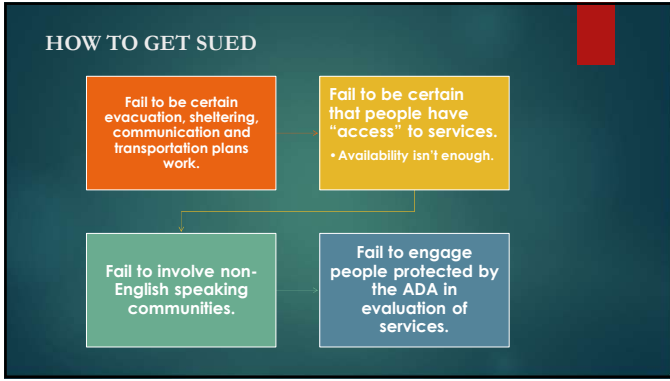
HOW TO GET SUED

Fail to be certain evacuation, sheltering, communication and transportation plans work.

Fail to be certain that people have "access" to services.

• Availability isn't enough.

Fail to involve non-English speaking communities.

Fail to engage people protected by the ADA in evaluation of services.